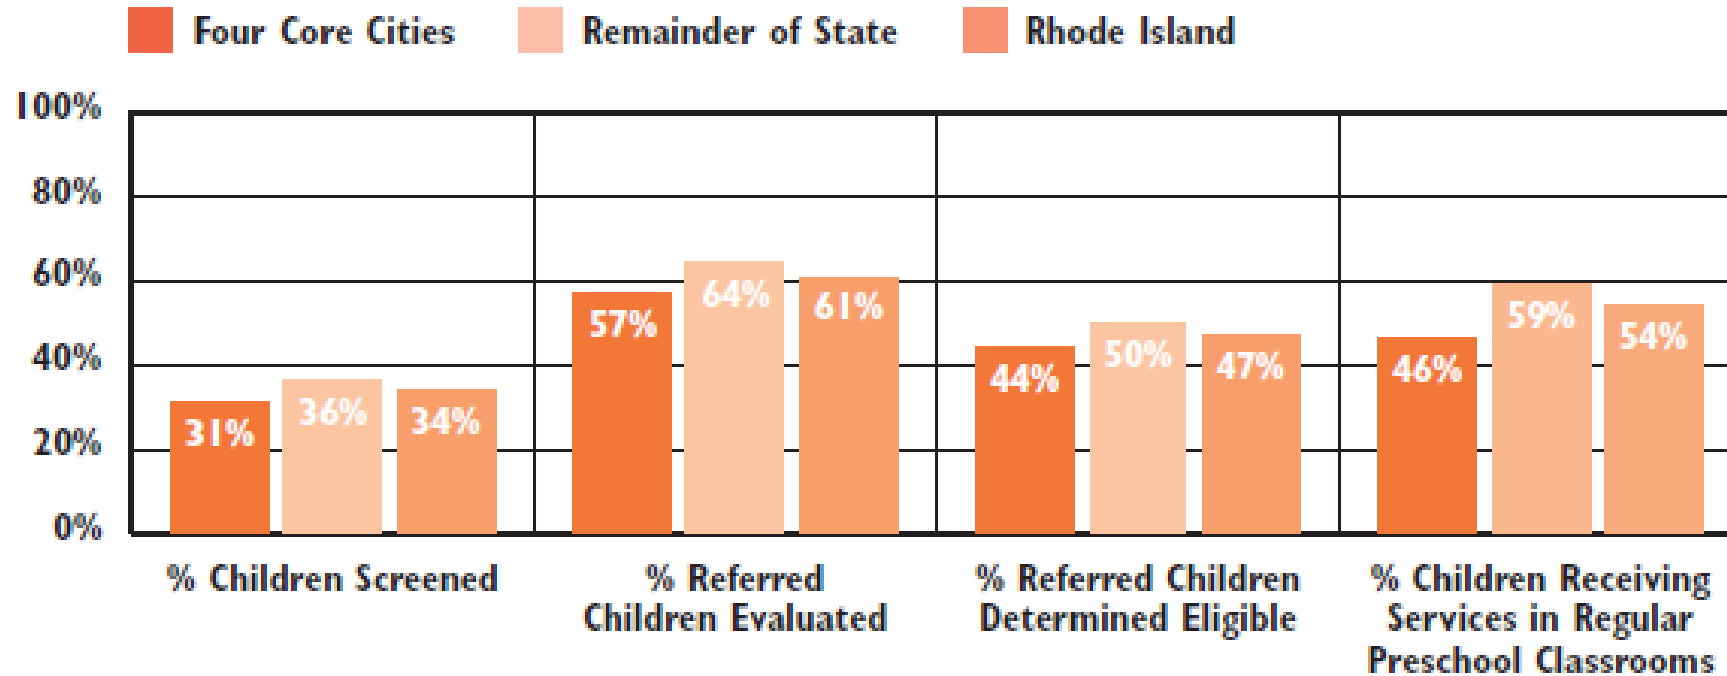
Four Core Cities
Remainder of State
Rhode Island

100%
80%
60%
40%
20%
0%

31%
36%
34%
57%
64%
61%
44%
50%
47%
46%
59%
54%

% Children Screened
% Referred Children Evaluated
% Referred Children Determined Eligible
% Children Receiving Services in Regular Preschool Classrooms